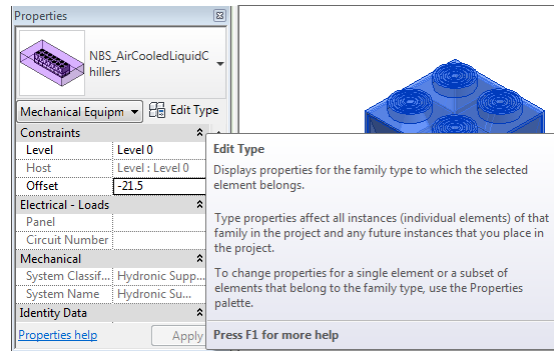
Properties

NBS_AirCooledLiquidChillers

Mechanical Equipm

Edit Type

| Constraints | |
|---|---|
| Level | Level 0 |
| Host | Level : Level 0 |
| Offset | -21.5 |
| Electrical - Loads | |
| Panel | |
| Circuit Number | |
| Mechanical | |
| System Classif... | Hydronic Supp... |
| System Name | Hydronic Su... |
| Identity Data | |

Properties help

Apply

Edit Type

Displays properties for the family type to which the selected element belongs.

Type properties affect all instances (individual elements) of that family in the project and any future instances that you place in the project.

To change properties for a single element or a subset of elements that belong to the family type, use the Properties palette.

Press F1 for more help